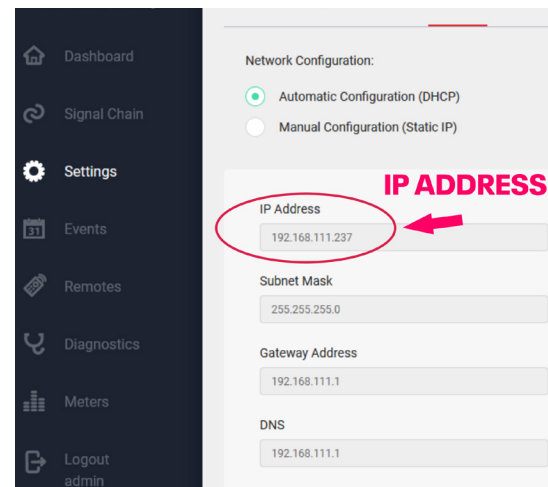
Dashboard

Signal Chain

Settings

31 Events

Remotes

Diagnostics

Meters

Logout admin

Network Configuration:

Automatic Configuration (DHCP)

Manual Configuration (Static IP)

IP ADDRESS

IP Address

192.168.111.237

Subnet Mask

255.255.255.0

Gateway Address

192.168.111.1

DNS

192.168.111.1